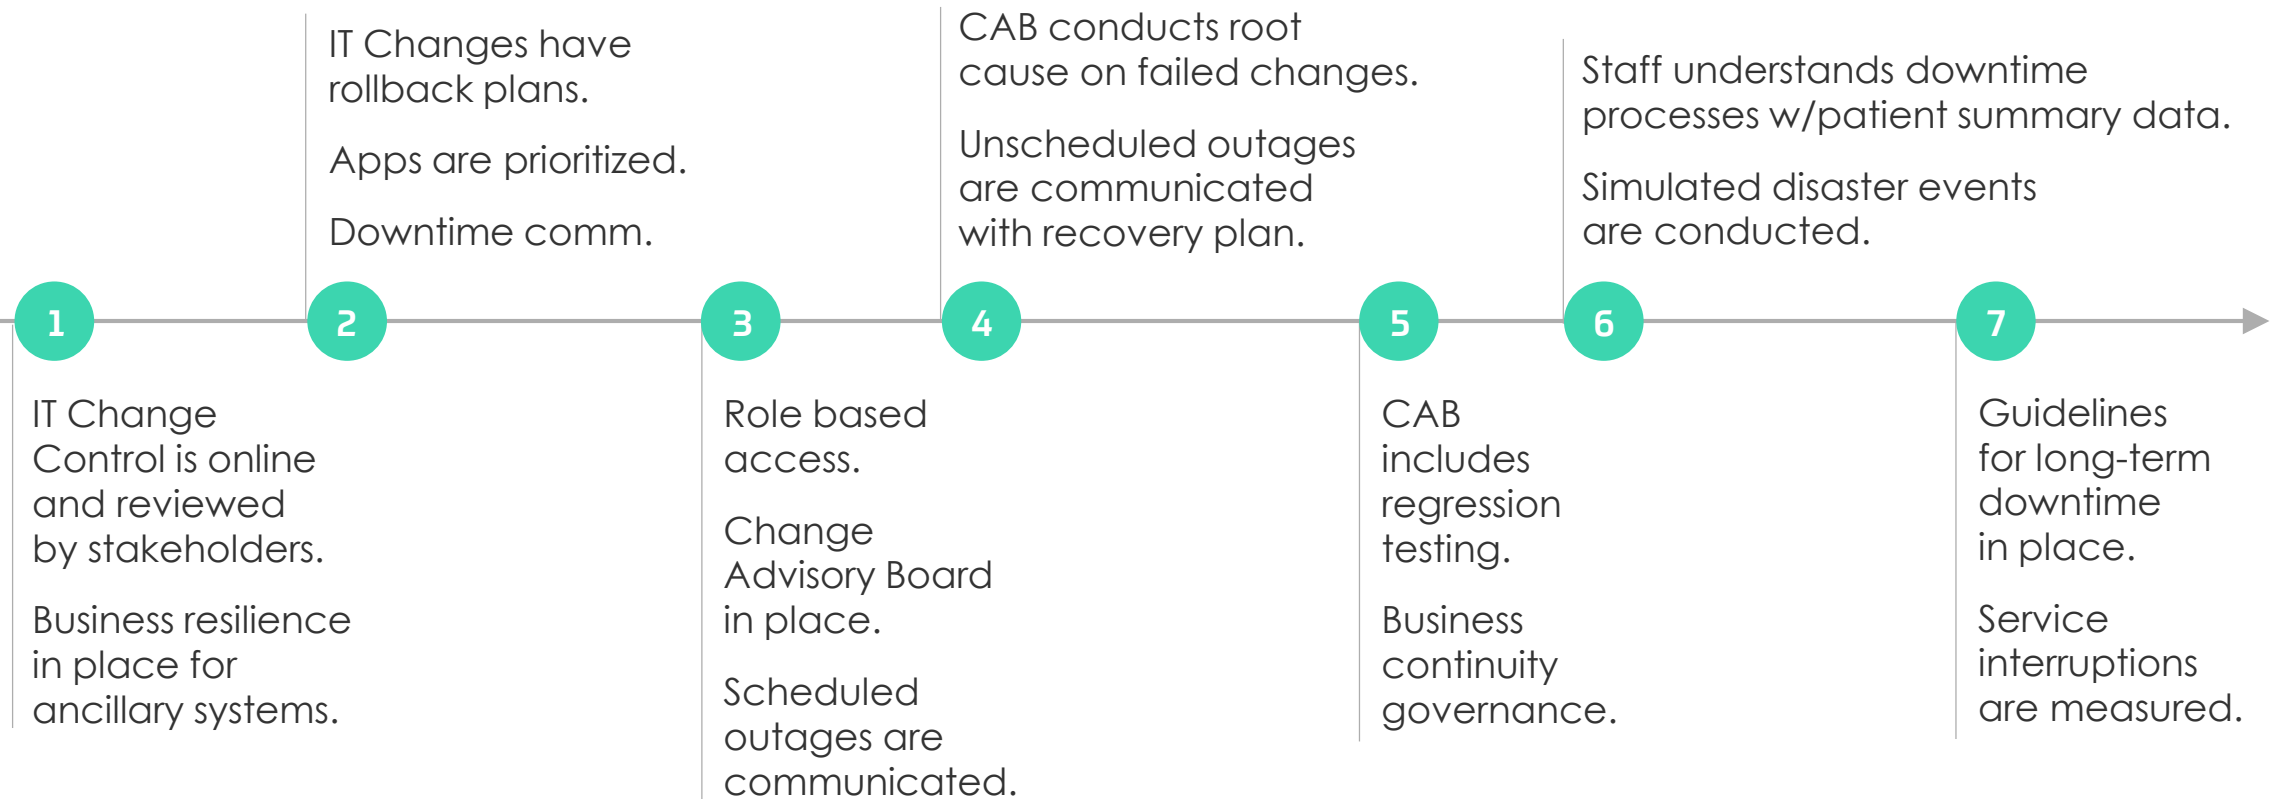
IT Changes have rollback plans.

Apps are prioritized.

Downtime comm.

CAB conducts root cause on failed changes.

Unscheduled outages are communicated with recovery plan.

Staff understands downtime processes w/patient summary data.

Simulated disaster events are conducted.

1

2

3

4

5

6

7

IT Change Control is online and reviewed by stakeholders.

Business resilience in place for ancillary systems.

Role based access.

Change Advisory Board in place.

Scheduled outages are communicated.

CAB includes regression testing.

Business continuity governance.

Guidelines for long-term downtime in place.

Service interruptions are measured.